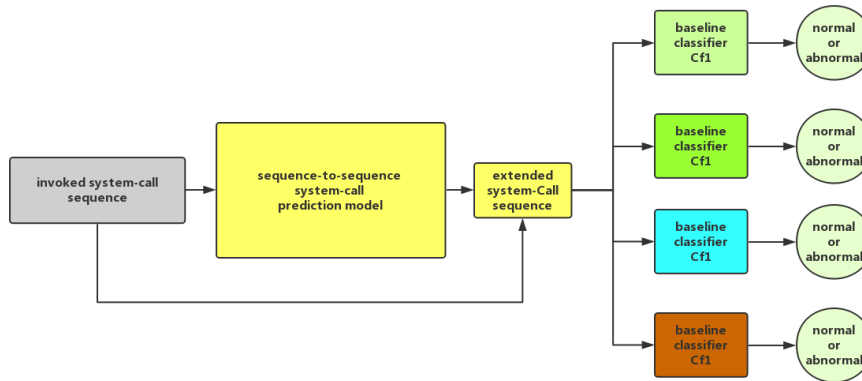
invoked system-call sequence

sequence-to-sequence system-call prediction model

extended system-Call sequence

baseline classifier Cf1

normal or abnormal

baseline classifier Cf1

normal or abnormal

baseline classifier Cf1

normal or abnormal

baseline classifier Cf1

normal or abnormal